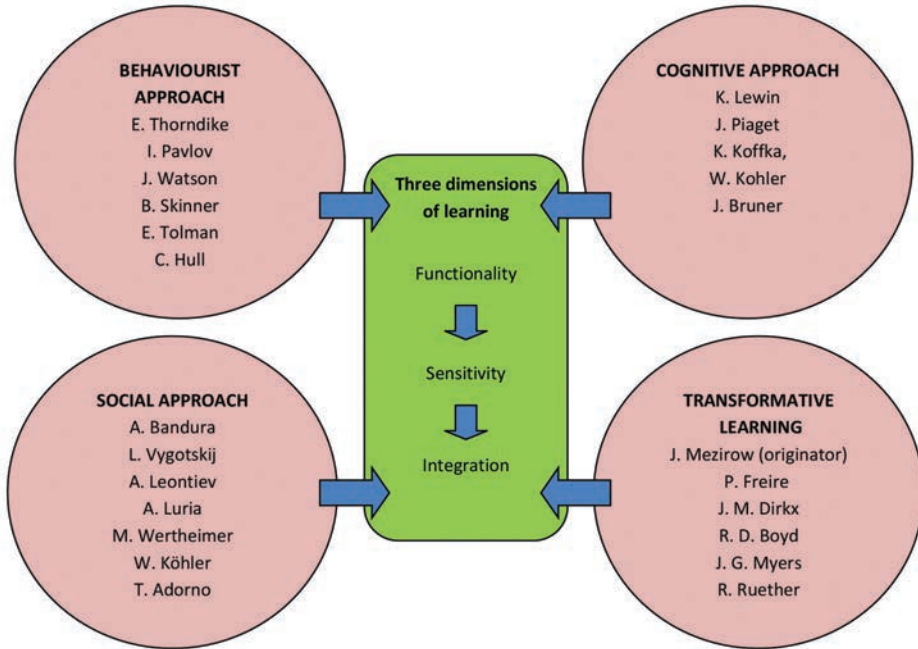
BEHAVIOURIST APPROACH
E. Thorndike
I. Pavlov
J. Watson
B. Skinner
E. Tolman
C. Hull

COGNITIVE APPROACH
K. Lewin
J. Piaget
K. Koffka,
W. Kohler
J. Bruner

Three dimensions of learning

Functionality

Sensitivity

Integration

SOCIAL APPROACH
A. Bandura
L. Vygotskij
A. Leontiev
A. Luria
M. Wertheimer
W. Köhler
T. Adorno

TRANSFORMATIVE LEARNING
J. Mezirow (originator)
P. Freire
J. M. Dirkx
R. D. Boyd
J. G. Myers
R. Ruether